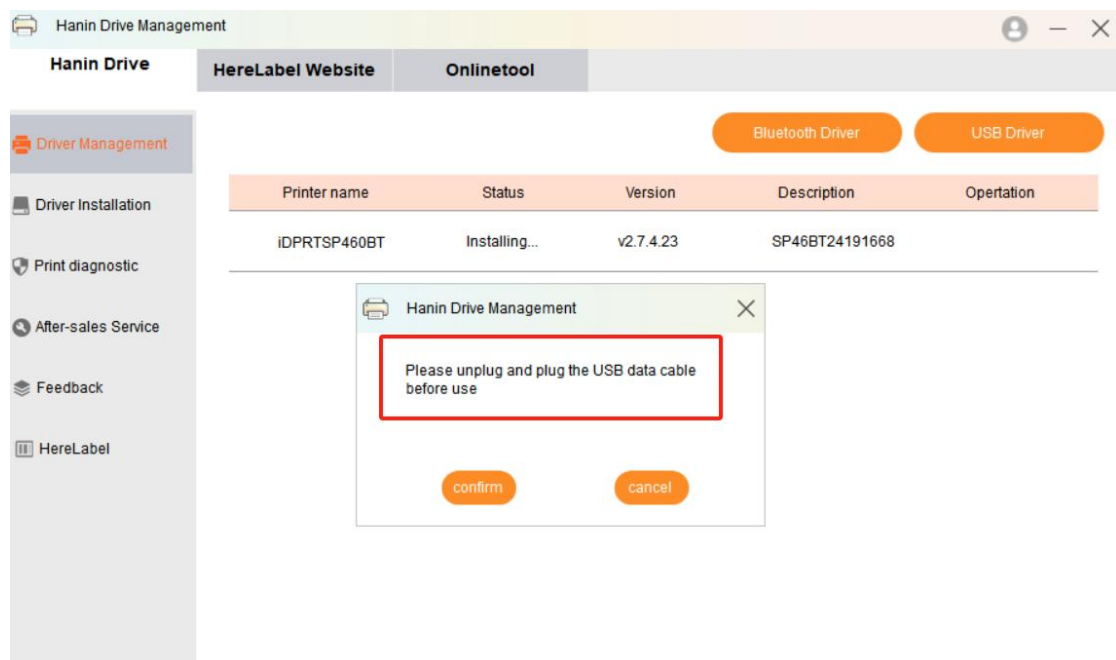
Hanin Drive Management

Hanin Drive

HereLabel Website

Onlinetool

Driver Management

Driver Installation

Print diagnostic

After-sales Service

Feedback

HereLabel

Bluetooth Driver

USB Driver

| Printer name | Status | Version | Description | Opertation |
|---|---|---|---|---|
| iDPRTSP460BT | Installing... | v2.7.4.23 | SP46BT24191668 | |

Hanin Drive Management

Please unplug and plug the USB data cable before use

confirm

cancel